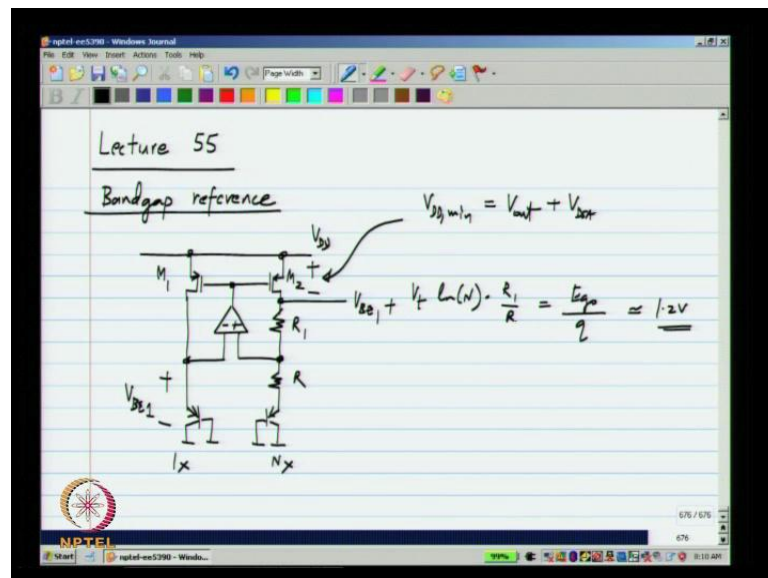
nptel-ee5390 - Windows Journal
File Edit View Insert Actions Tools Help
Page Width

Lecture 55

Bandgap reference

$V_{DD,min} = V_{out} + V_{DSA}$

$V_{DD}$

$M_1$

$M_2$

+

−

$V_{BE1} + V_t \ln(N) \cdot \frac{R_1}{R} = \frac{E_{g0}}{q} \approx 1.2V$

$R_1$

$R$

+

$V_{BE1}$

−

$1x$

$Nx$

NPTEL

676 / 676

676

Start

nptel-ee5390 - Windo...

99%

8:10 AM